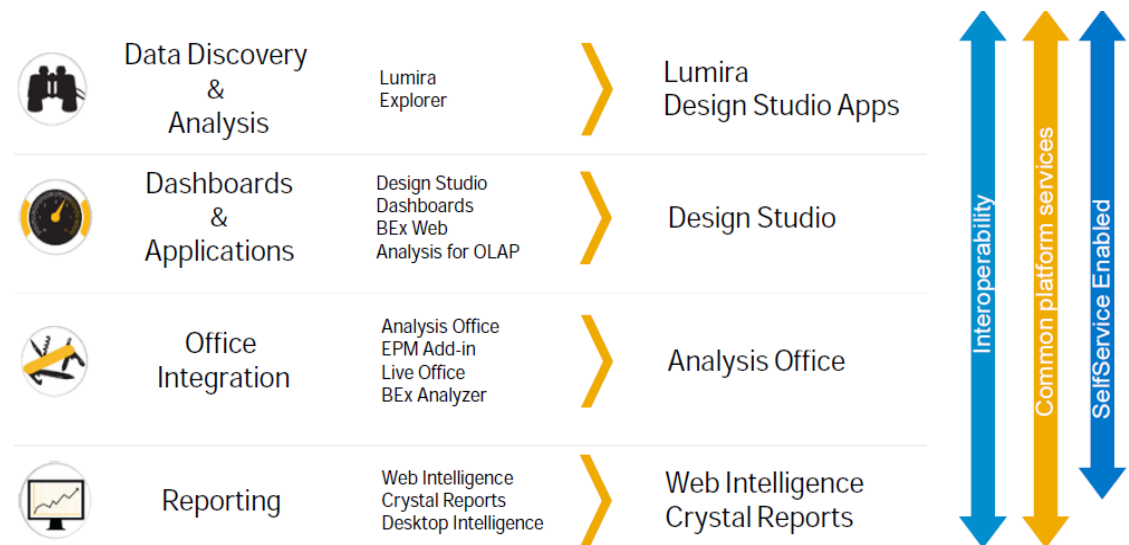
Data Discovery
&
Analysis

Lumira
Explorer

Lumira
Design Studio Apps

Dashboards
&
Applications

Design Studio
Dashboards
BEx Web
Analysis for OLAP

Design Studio

Office
Integration

Analysis Office
EPM Add-in
Live Office
BEx Analyzer

Analysis Office

Reporting

Web Intelligence
Crystal Reports
Desktop Intelligence

Web Intelligence
Crystal Reports

Interoperability

Common platform services

SelfService Enabled